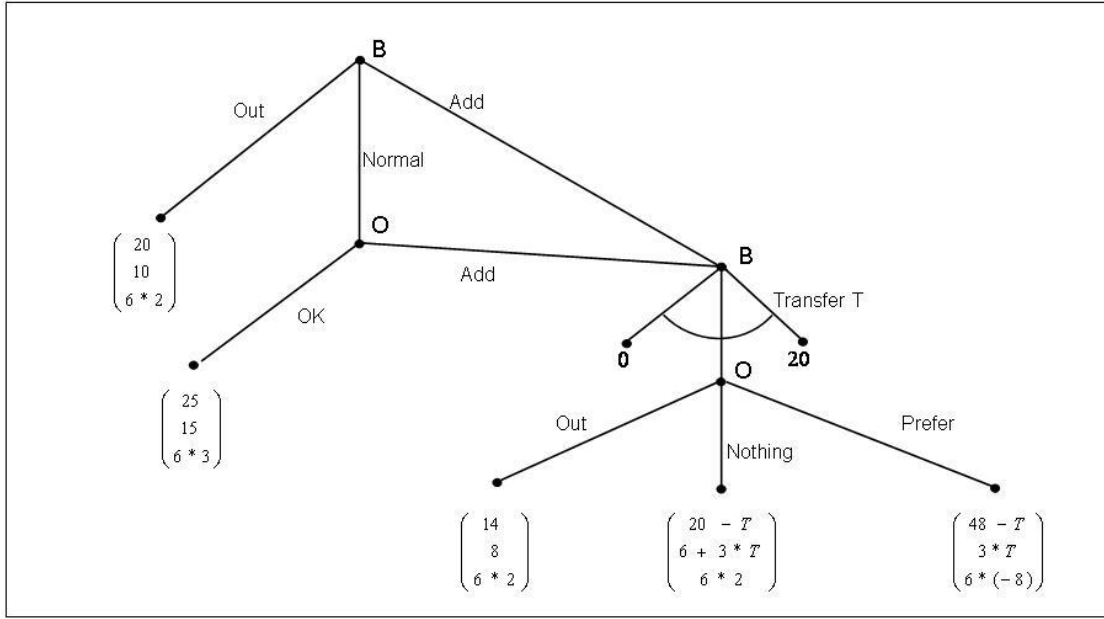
B

Out

Add

Normal

$\begin{pmatrix} 20 \\ 10 \\ 6 * 2 \end{pmatrix}$

O

Add

B

Transfer T

OK

0

20

$\begin{pmatrix} 25 \\ 15 \\ 6 * 3 \end{pmatrix}$

O

Out

Nothing

Prefer

$\begin{pmatrix} 14 \\ 8 \\ 6 * 2 \end{pmatrix}$

$\begin{pmatrix} 20 - T \\ 6 + 3 * T \\ 6 * 2 \end{pmatrix}$

$\begin{pmatrix} 48 - T \\ 3 * T \\ 6 * (-8) \end{pmatrix}$